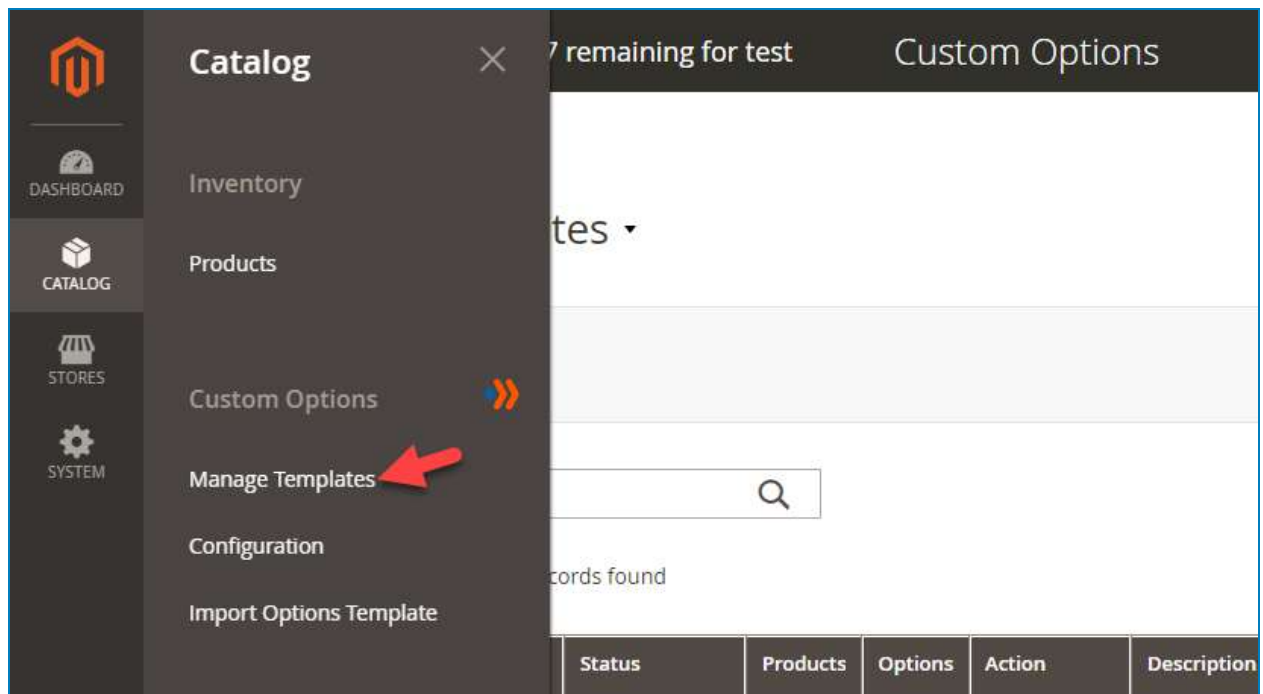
DASHBOARD
CATALOG
STORES
SYSTEM

Catalog

Inventory

Products

Custom Options

Manage Templates

Configuration

Import Options Template

7 remaining for test

Custom Options

tes ▾

cords found

| Status | Products | Options | Action | Description |
|---|---|---|---|---|